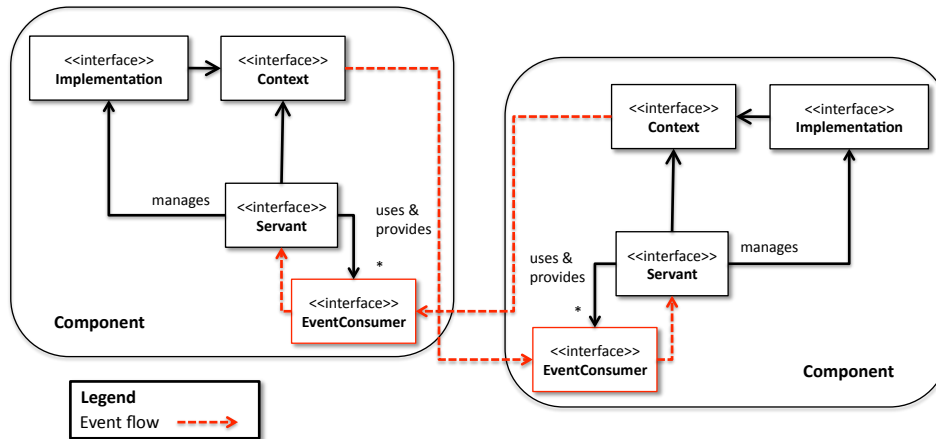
<<interface>>
Implementation

<<interface>>
Context

manages

<<interface>>
Servant

uses & provides

*

<<interface>>
EventConsumer

Component

<<interface>>
Context

<<interface>>
Implementation

uses & provides

<<interface>>
Servant

manages

*

<<interface>>
EventConsumer

Component

Legend
Event flow